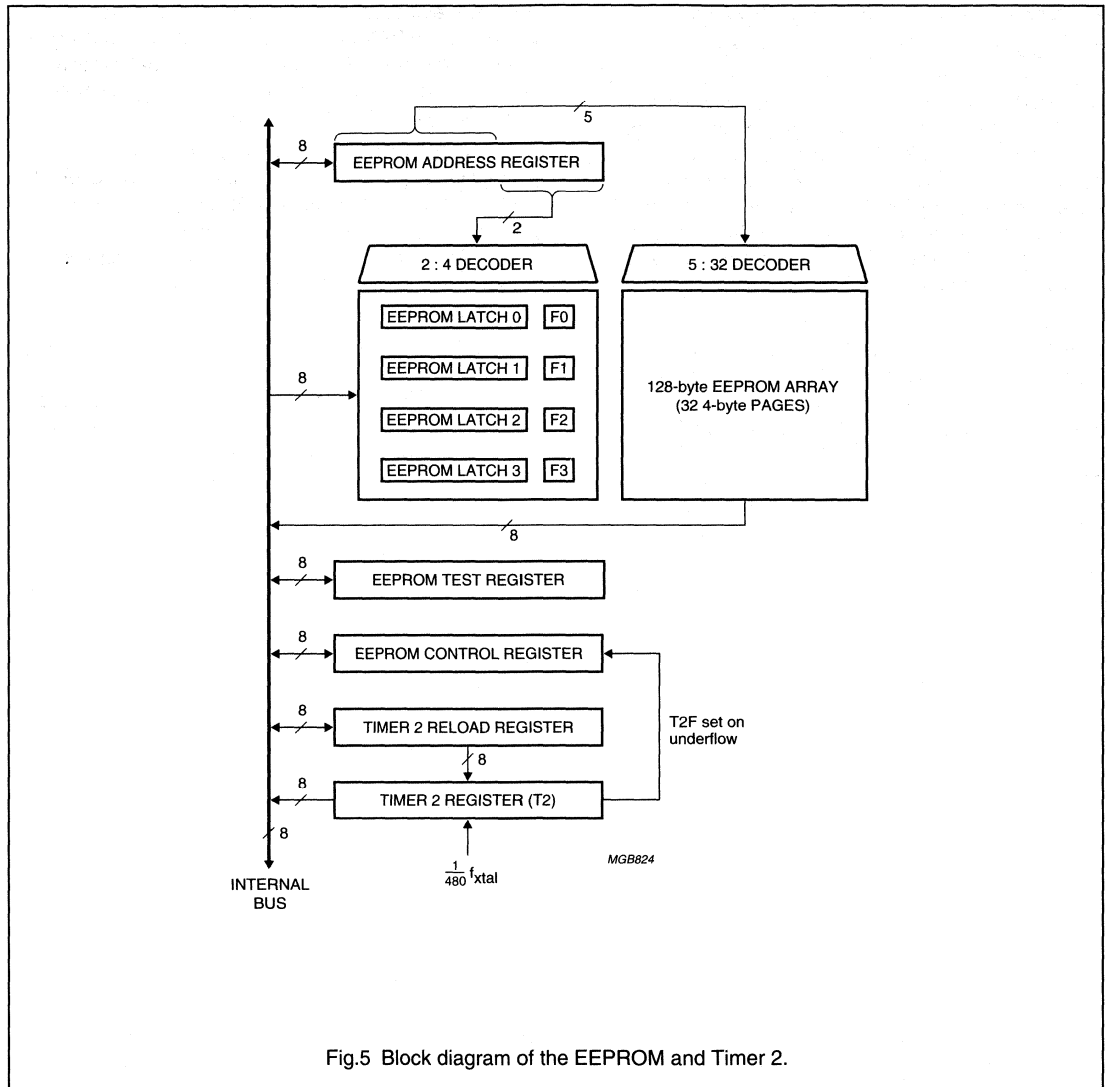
5

8

EEPROM ADDRESS REGISTER

2

2 : 4 DECODER

5 : 32 DECODER

EEPROM LATCH 0 F0

EEPROM LATCH 1 F1

EEPROM LATCH 2 F2

EEPROM LATCH 3 F3

8

128-byte EEPROM ARRAY (32 4-byte PAGES)

8

8

EEPROM TEST REGISTER

8

EEPROM CONTROL REGISTER

8

TIMER 2 RELOAD REGISTER

T2F set on underflow

8

8

TIMER 2 REGISTER (T2)

8

$\frac{1}{480} f_{xtal}$

MGB824

INTERNAL BUS

Fig.5 Block diagram of the EEPROM and Timer 2.